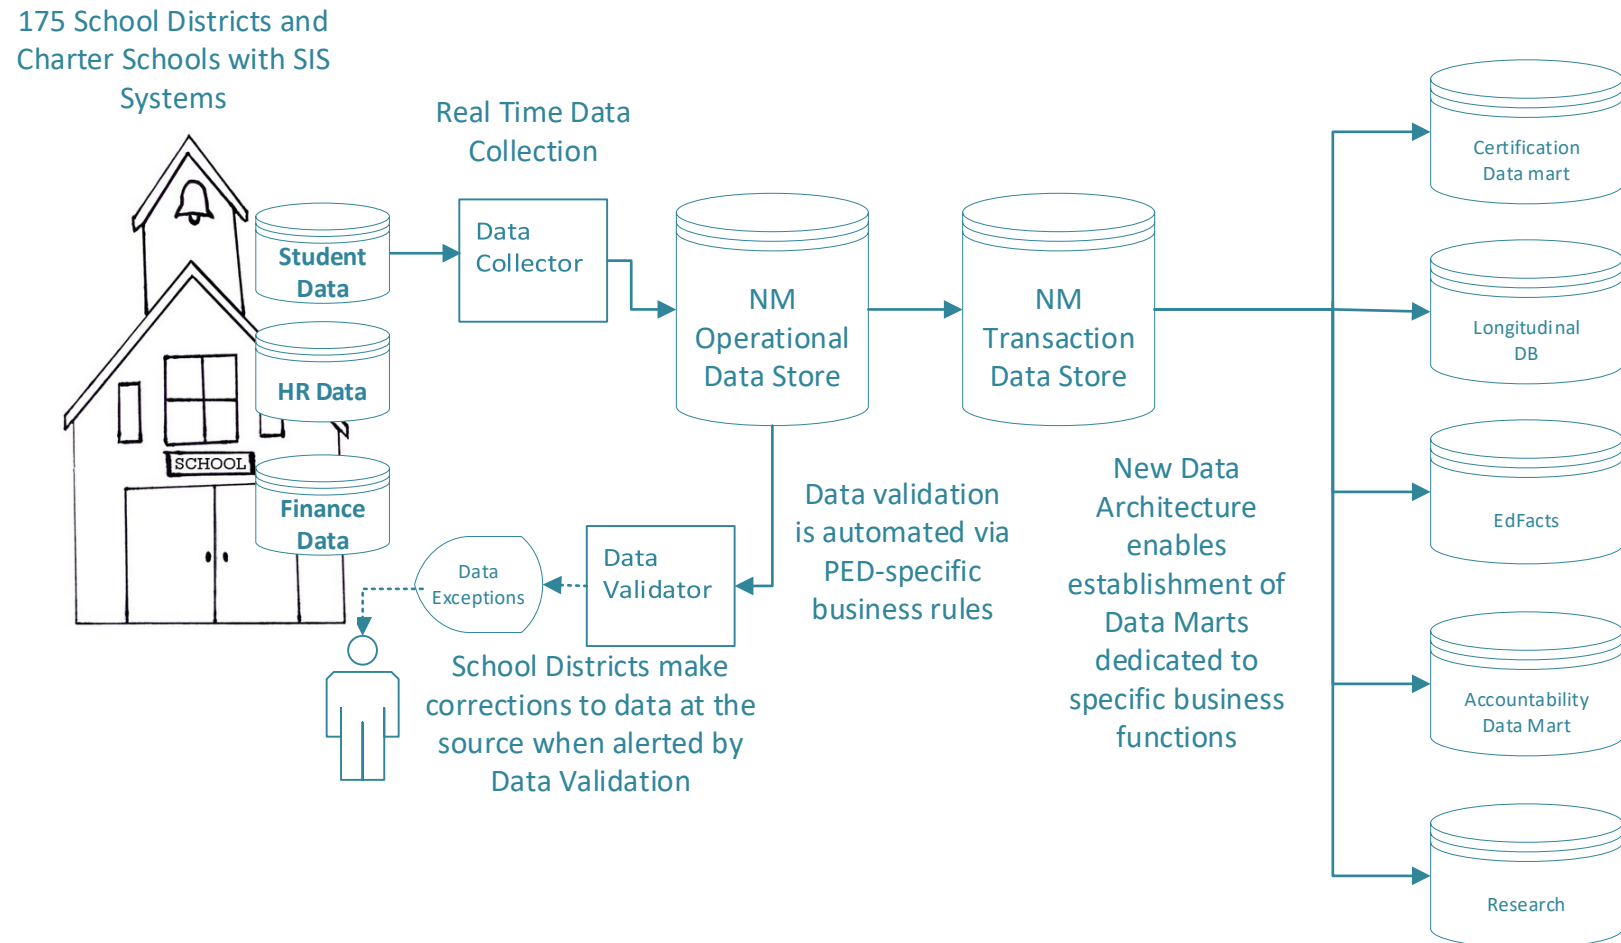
175 School Districts and Charter Schools with SIS Systems

Real Time Data Collection

SCHOOL

Student Data

HR Data

Finance Data

Data Collector

NM Operational Data Store

NM Transaction Data Store

Certification Data mart

Longitudinal DB

EdFacts

Accountability Data Mart

Research

Data validation is automated via PED-specific business rules

New Data Architecture enables establishment of Data Marts dedicated to specific business functions

Data Validator

Data Exceptions

School Districts make corrections to data at the source when alerted by Data Validation